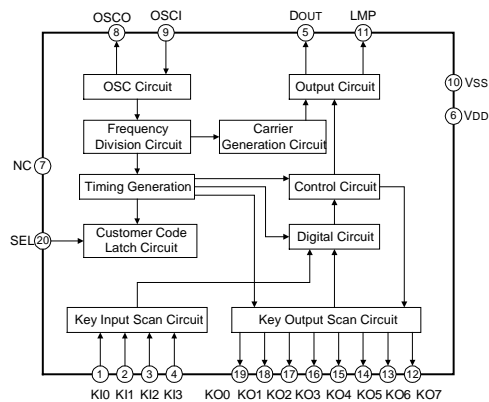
OSCO
8
OSCI
9
DOUT
5
LMP
11
OSC Circuit
Output Circuit
10 VSS
6 VDD
Frequency Division Circuit
Carrier Generation Circuit
NC 7
Timing Generation
Control Circuit
SEL 20
Customer Code Latch Circuit
Digital Circuit
Key Input Scan Circuit
Key Output Scan Circuit
1 2 3 4
19 18 17 16 15 14 13 12
KI0 KI1 KI2 KI3
KO0 KO1 KO2 KO3 KO4 KO5 KO6 KO7